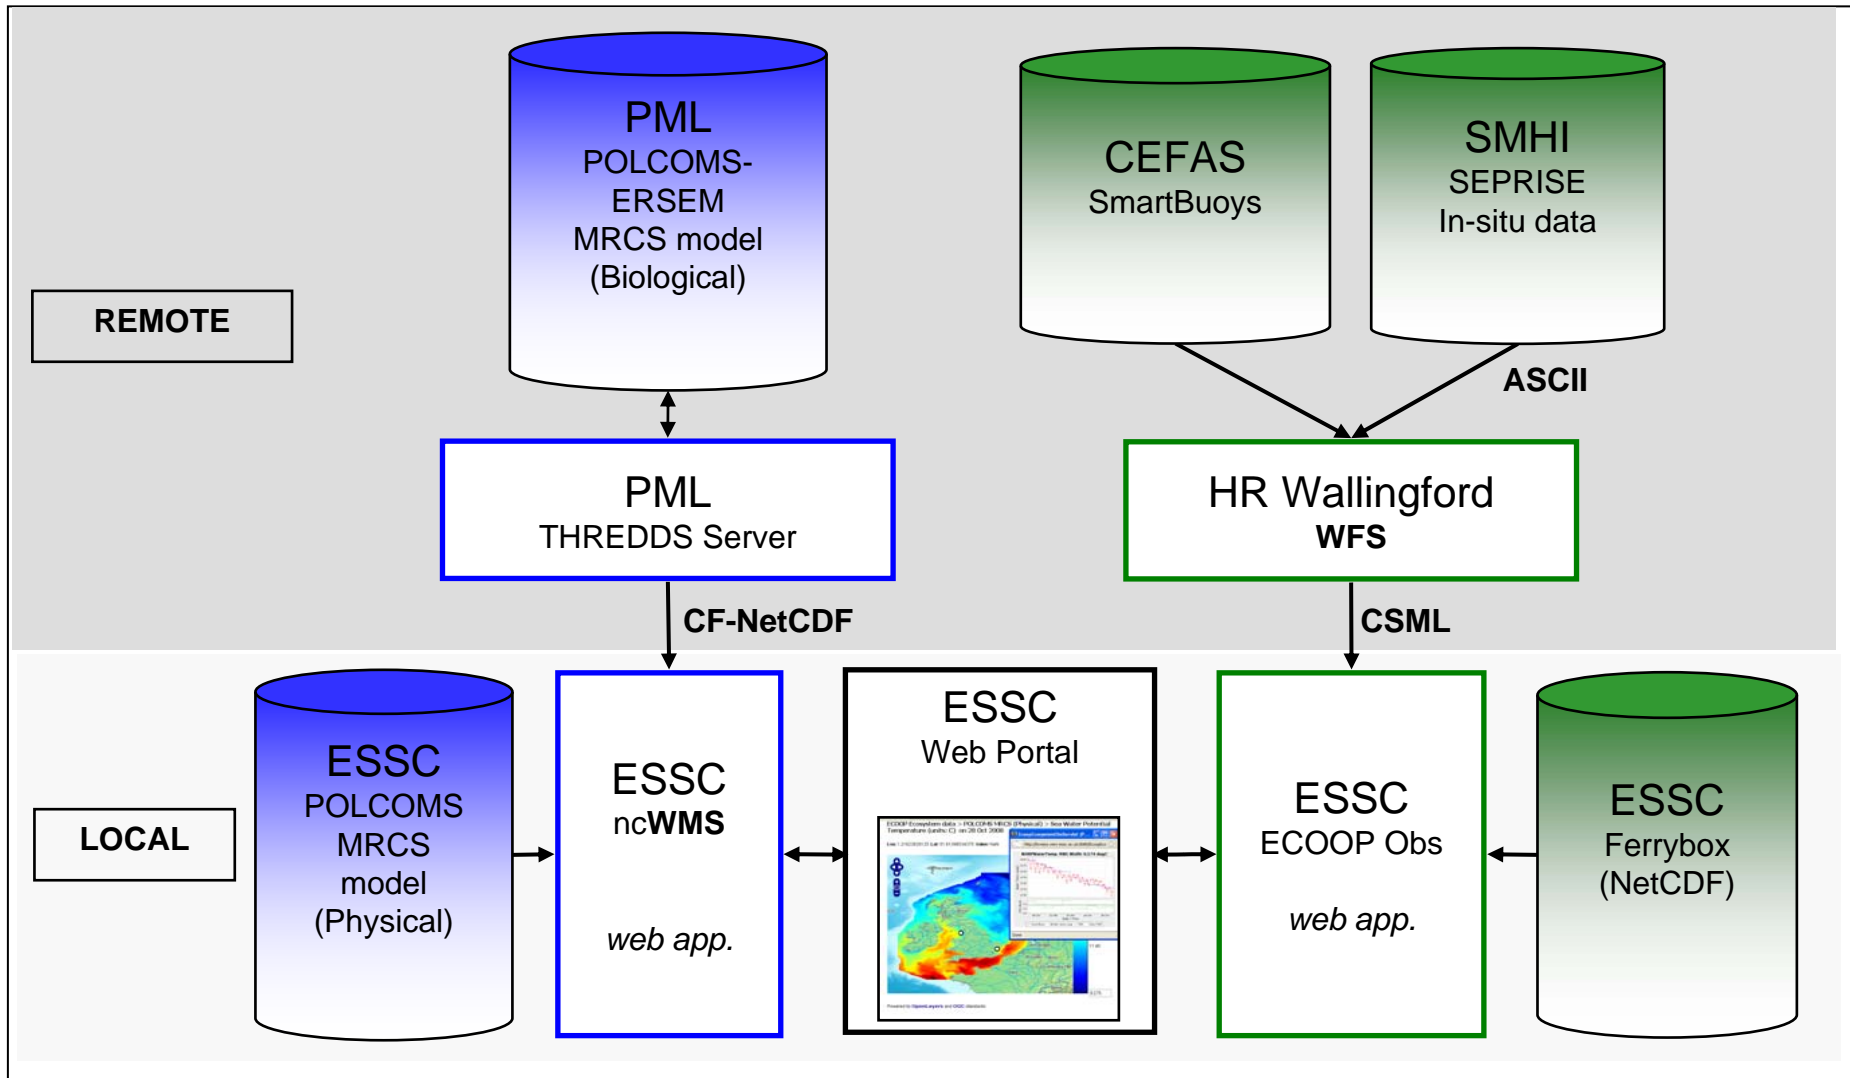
REMOTE

PML
POLCOMS-ERSEM
MRCS model
(Biological)

CEFAS
SmartBuoys

SMHI
SEPRISE
In-situ data

ASCII

PML
THREDDS Server

HR Wallingford
WFS

CF-NetCDF

CSML

LOCAL

ESSC
POLCOMS
MRCS
model
(Physical)

ESSC
ncWMS

web app.

ESSC
Web Portal

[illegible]

ESSC
ECOOP Obs

web app.

ESSC
Ferrybox
(NetCDF)